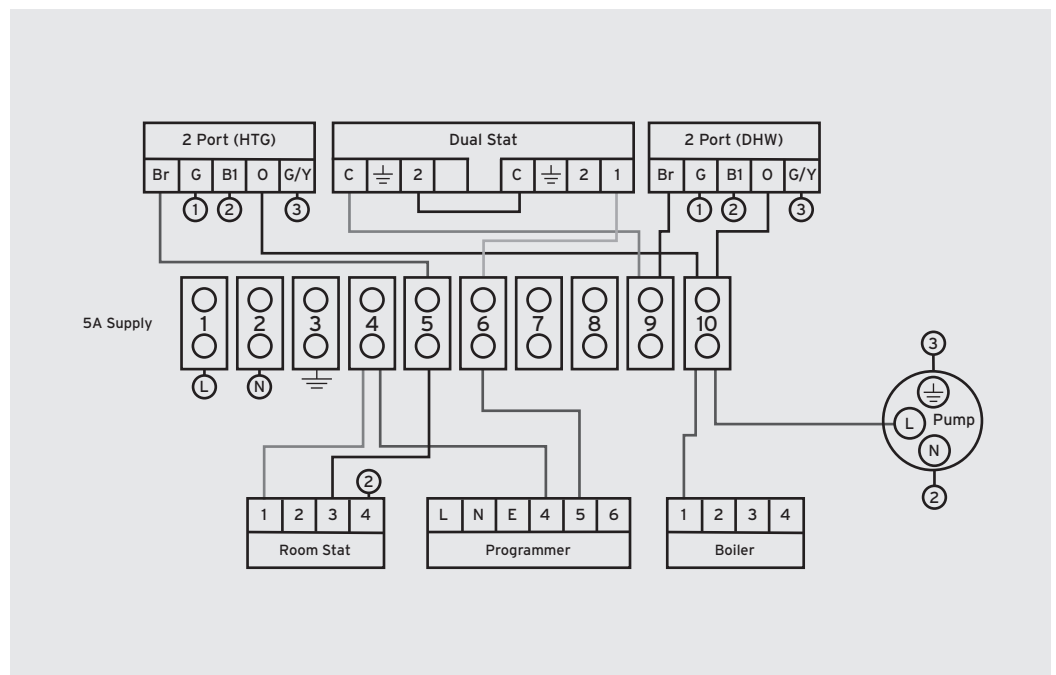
2 Port (HTG)

| Br | G | B1 | O | G/Y |
|---|---|---|---|---|

1 2 3

Dual Stat

| C | $\perp$ | 2 | | C | $\perp$ | 2 | 1 |
|---|---|---|---|---|---|---|---|

2 Port (DHW)

| Br | G | B1 | O | G/Y |
|---|---|---|---|---|

1 2 3

5A Supply

1 2 3 4 5 6 7 8 9 10

L N $\perp$

3

$\perp$

L Pump

N

2

2

| 1 | 2 | 3 | 4 |
|---|---|---|---|
| Room Stat | | | |

| L | N | E | 4 | 5 | 6 |
|---|---|---|---|---|---|
| Programmer | | | | | |

| 1 | 2 | 3 | 4 |
|---|---|---|---|
| Boiler | | | |